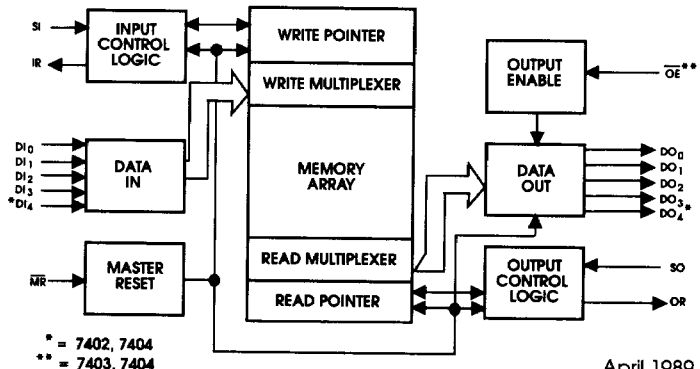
SI

IR

INPUT CONTROL LOGIC

WRITE POINTER

WRITE MULTIPLEXER

MEMORY ARRAY

READ MULTIPLEXER

READ POINTER

OUTPUT ENABLE

$\overline{OE}$**

$DI_0$
$DI_1$
$DI_2$
$DI_3$
$*DI_4$

DATA IN

DATA OUT

$DO_0$
$DO_1$
$DO_2$
$DO_3$
$DO_4$*

$\overline{MR}$

MASTER RESET

OUTPUT CONTROL LOGIC

SO

OR

* = 7402, 7404
** = 7403, 7404

April 1989